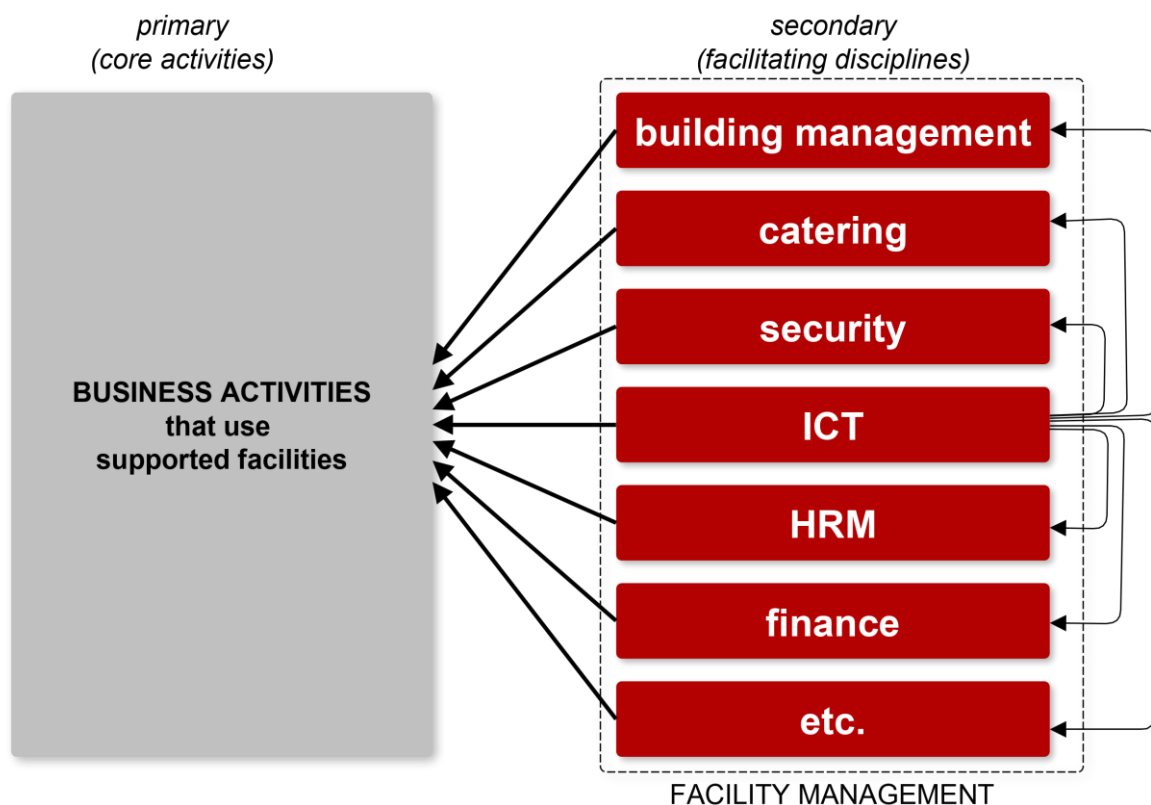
primary
(core activities)

secondary
(facilitating disciplines)

BUSINESS ACTIVITIES
that use
supported facilities

building management

catering

security

ICT

HRM

finance

etc.

FACILITY MANAGEMENT